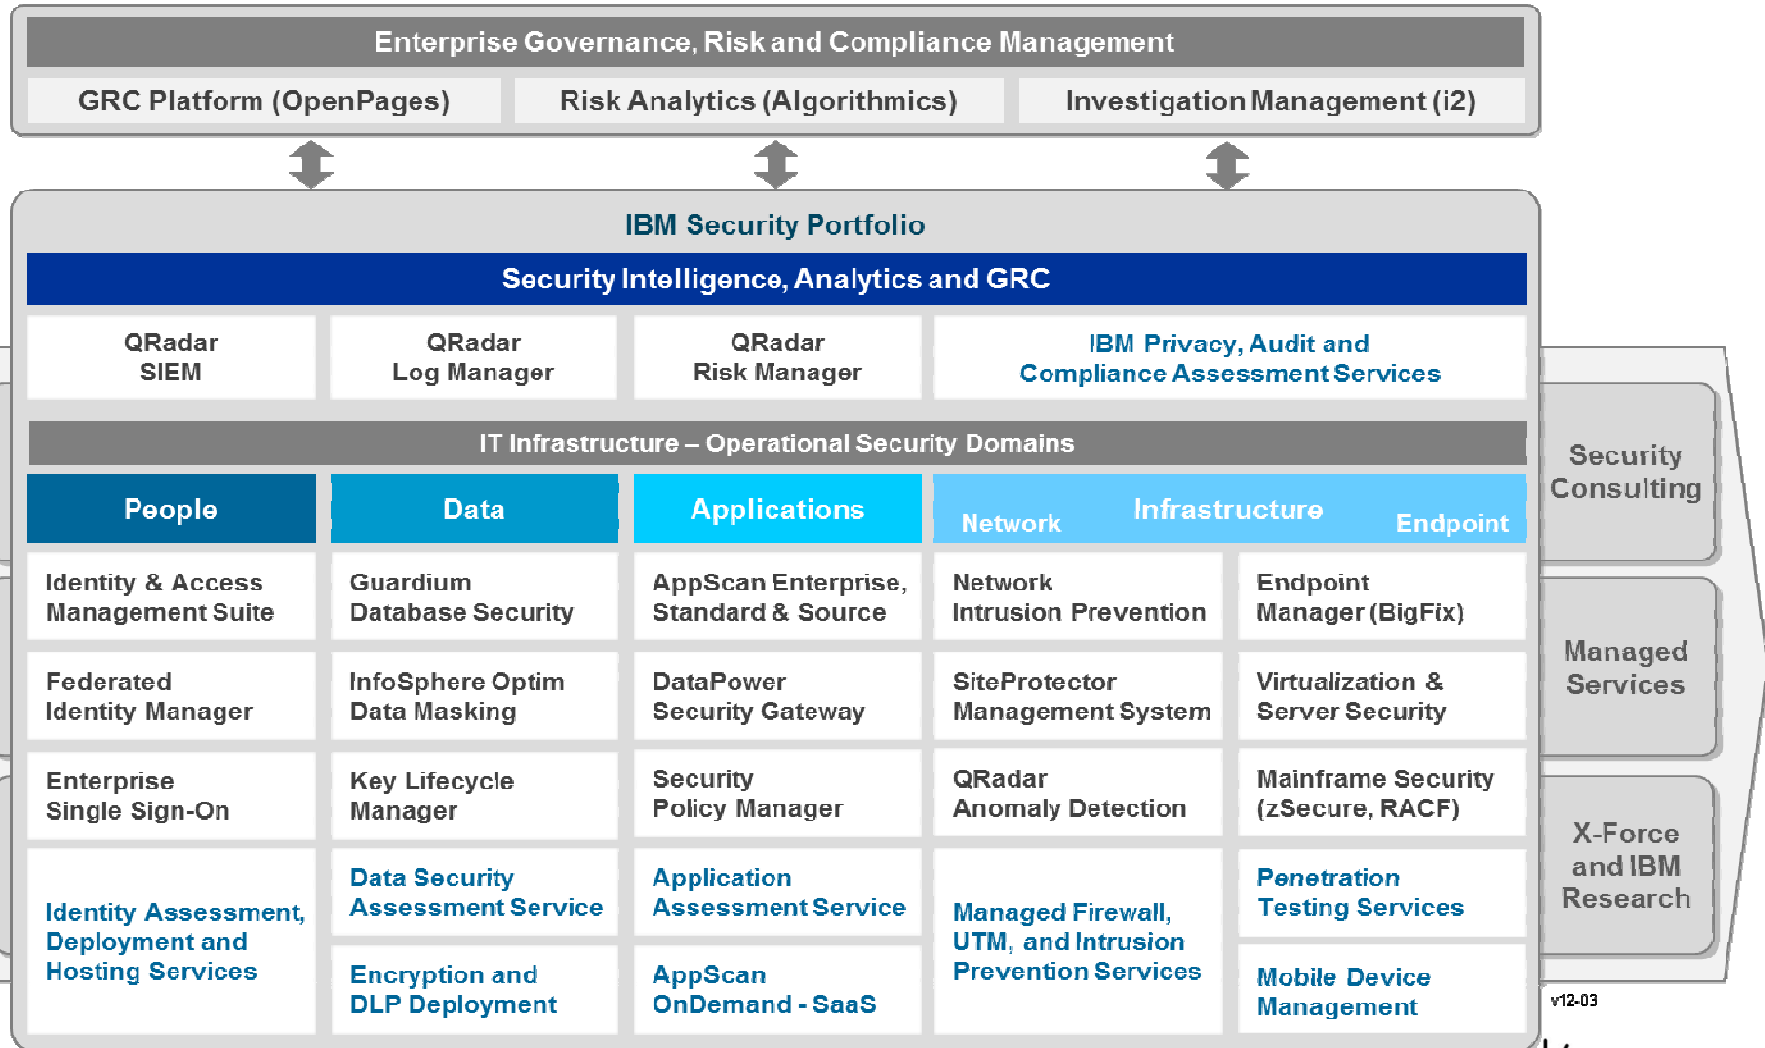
Enterprise Governance, Risk and Compliance Management

GRC Platform (OpenPages)

Risk Analytics (Algorithmics)

Investigation Management (i2)

IBM Security Portfolio

Security Intelligence, Analytics and GRC

| QRadar SIEM | QRadar Log Manager | QRadar Risk Manager | IBM Privacy, Audit and Compliance Assessment Services |
|---|---|---|---|

IT Infrastructure – Operational Security Domains

| People | Data | Applications | Network | Infrastructure Endpoint |
|---|---|---|---|---|
| Identity & Access Management Suite | Guardium Database Security | AppScan Enterprise, Standard & Source | Network Intrusion Prevention | Endpoint Manager (BigFix) |
| Federated Identity Manager | InfoSphere Optim Data Masking | DataPower Security Gateway | SiteProtector Management System | Virtualization & Server Security |
| Enterprise Single Sign-On | Key Lifecycle Manager | Security Policy Manager | QRadar Anomaly Detection | Mainframe Security (zSecure, RACF) |
| Identity Assessment, Deployment and Hosting Services | Data Security Assessment Service | Application Assessment Service | Managed Firewall, UTM, and Intrusion Prevention Services | Penetration Testing Services |
| | Encryption and DLP Deployment | AppScan OnDemand - SaaS | | Mobile Device Management |

Security Consulting

Managed Services

X-Force and IBM Research

v12-03